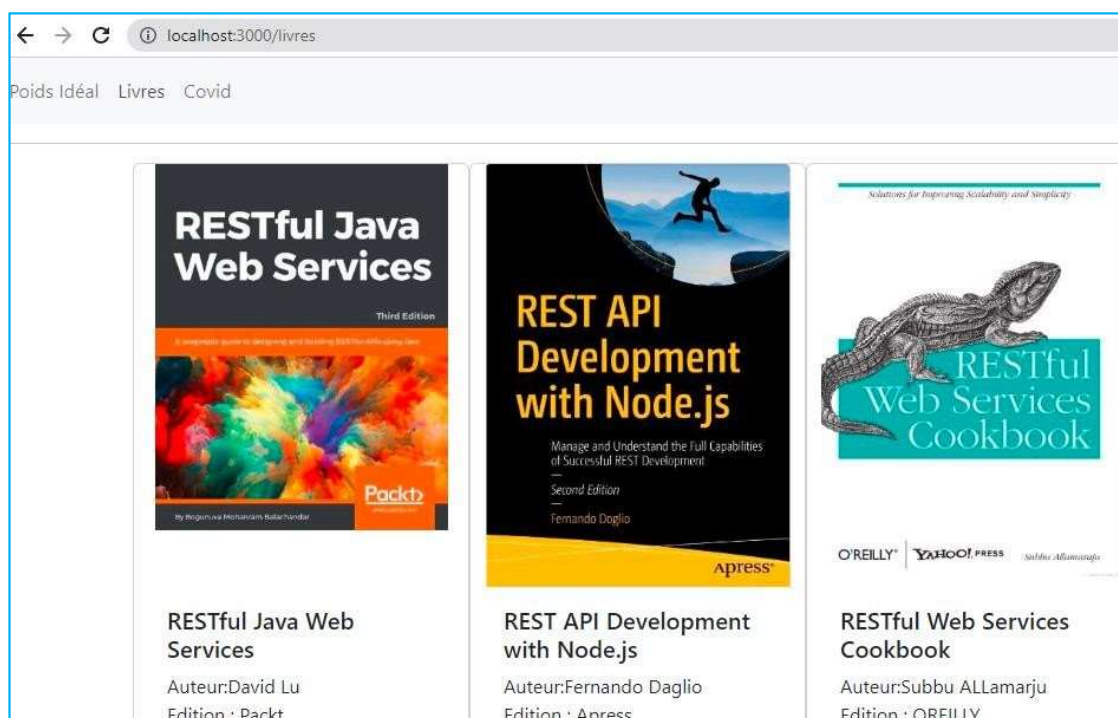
localhost:3000/livres

Poids Idéal Livres Covid

RESTful Java Web Services

Third Edition

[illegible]

Packt>

By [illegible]

REST API Development with Node.js

Manage and Understand the Full Capabilities of Successful REST Development

Second Edition

Fernando Doglio

Apress®

Solutions for Improving Scalability and Simplicity

RESTful Web Services Cookbook

O'REILLY® YAHOO! PRESS Subbu Allamaraju

RESTful Java Web Services

Auteur:David Lu

Edition : Packt

REST API Development with Node.js

Auteur:Fernando Daglio

Edition : Apress

RESTful Web Services Cookbook

Auteur:Subbu ALLamarju

Edition : OREILLY